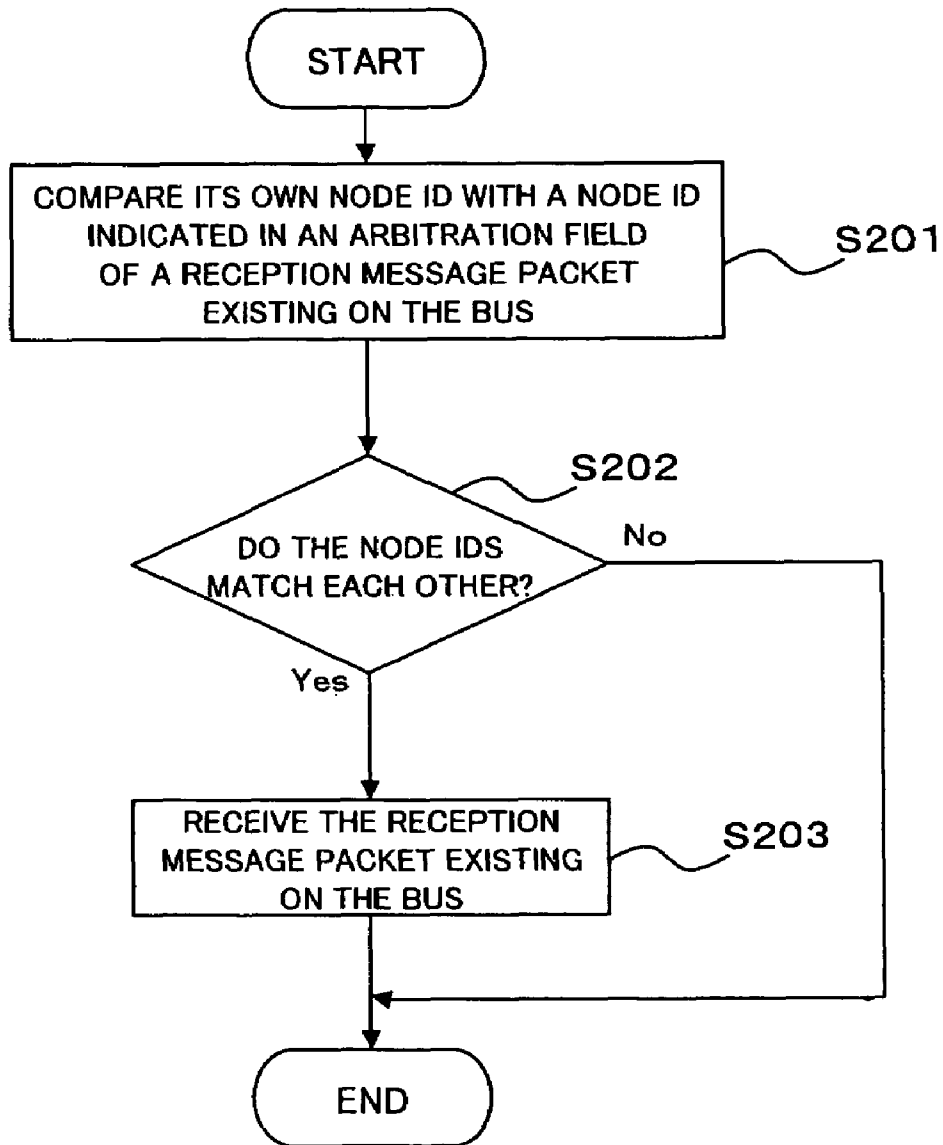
START

COMPARE ITS OWN NODE ID WITH A NODE ID INDICATED IN AN ARBITRATION FIELD OF A RECEPTION MESSAGE PACKET EXISTING ON THE BUS

S201

S202

DO THE NODE IDS MATCH EACH OTHER?

No

Yes

RECEIVE THE RECEPTION MESSAGE PACKET EXISTING ON THE BUS

S203

END